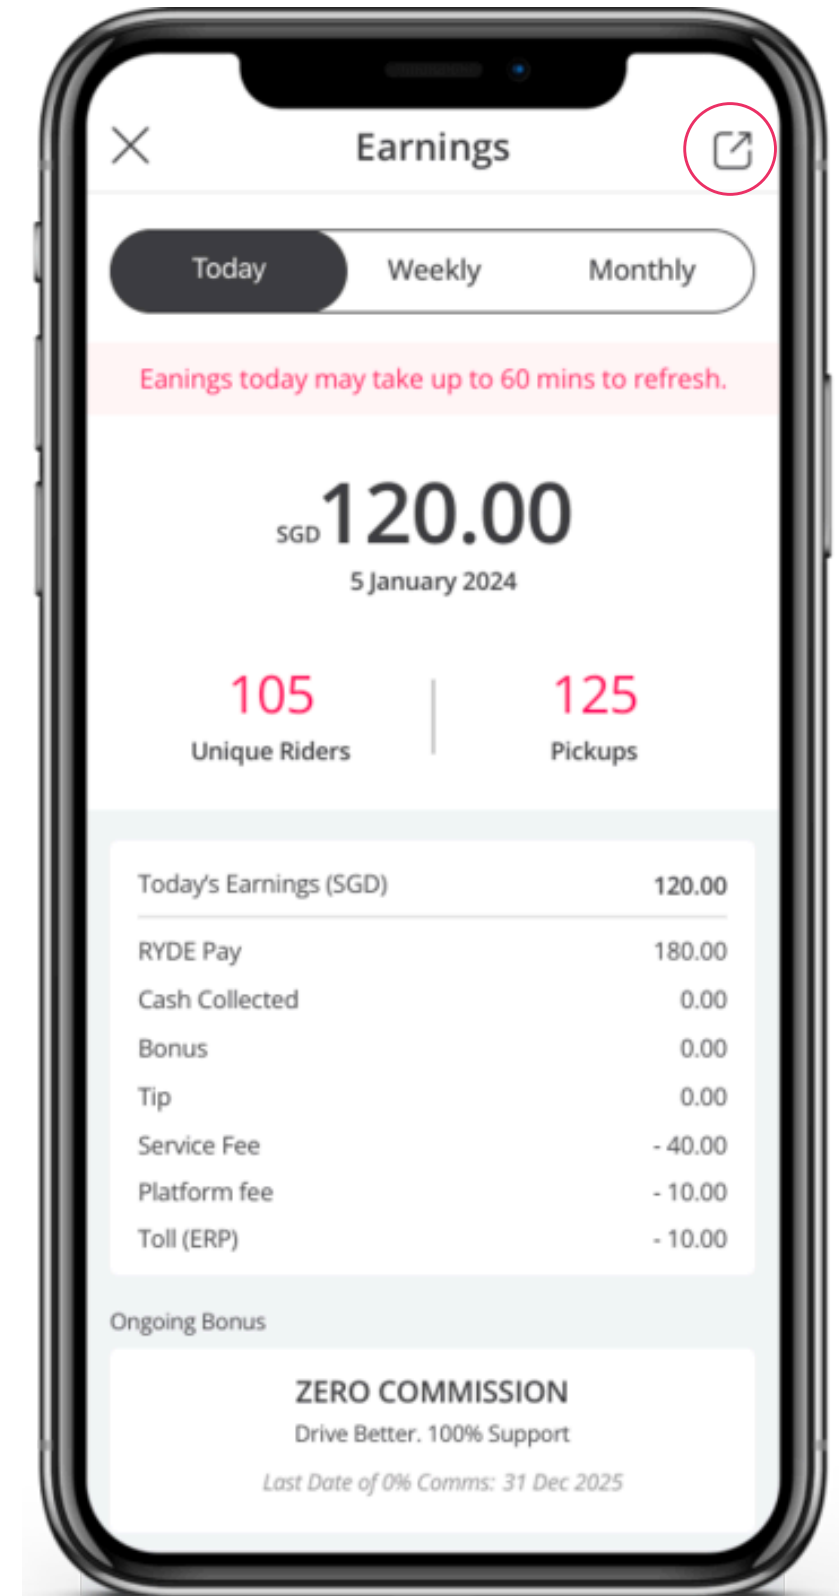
Earnings

Today Weekly Monthly

Eanings today may take up to 60 mins to refresh.

SGD 120.00
5 January 2024

105
Unique Riders

125
Pickups

| Today's Earnings (SGD) | 120.00 |
|---|---|
| RYDE Pay | 180.00 |
| Cash Collected | 0.00 |
| Bonus | 0.00 |
| Tip | 0.00 |
| Service Fee | - 40.00 |
| Platform fee | - 10.00 |
| Toll (ERP) | - 10.00 |

Ongoing Bonus

ZERO COMMISSION
Drive Better. 100% Support
Last Date of 0% Comms: 31 Dec 2025